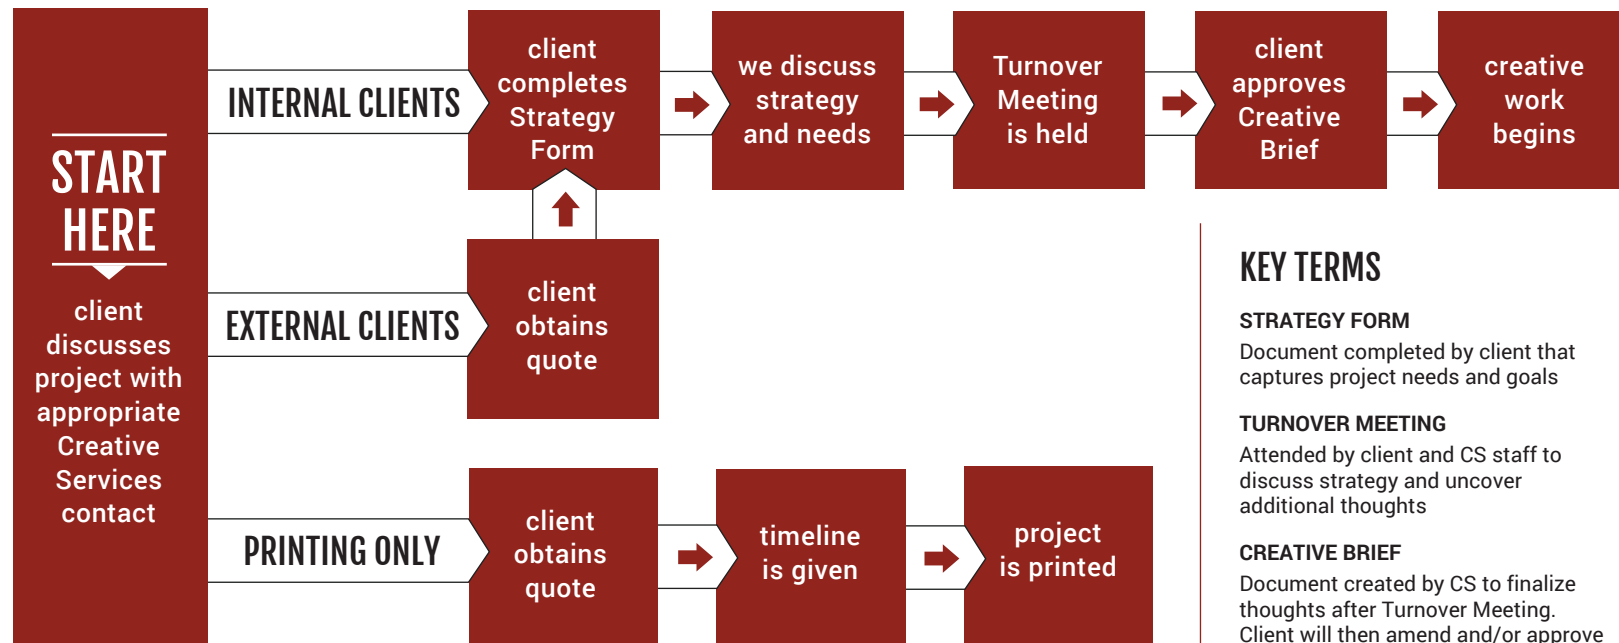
START HERE

client discusses project with appropriate Creative Services contact

INTERNAL CLIENTS

client completes Strategy Form

we discuss strategy and needs

Turnover Meeting is held

client approves Creative Brief

creative work begins

EXTERNAL CLIENTS

client obtains quote

PRINTING ONLY

client obtains quote

timeline is given

project is printed

KEY TERMS

STRATEGY FORM
Document completed by client that captures project needs and goals

TURNOVER MEETING
Attended by client and CS staff to discuss strategy and uncover additional thoughts

CREATIVE BRIEF
Document created by CS to finalize thoughts after Turnover Meeting. Client will then amend and/or approve